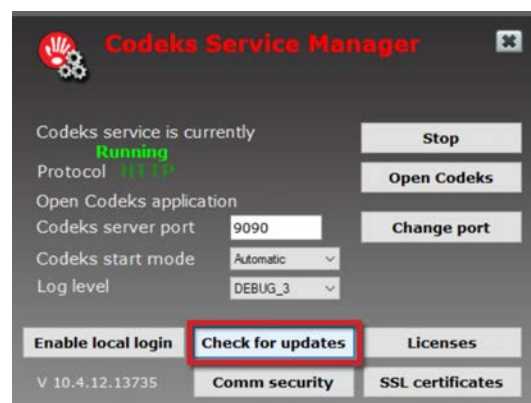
Codeks Service Manager

Codeks service is currently
Running
Protocol HTTP
Open Codeks application
Codeks server port 9090
Codeks start mode Automatic
Log level DEBUG_3

Stop
Open Codeks
Change port

Enable local login
Check for updates
Licenses
V 10.4.12.13735
Comm security
SSL certificates